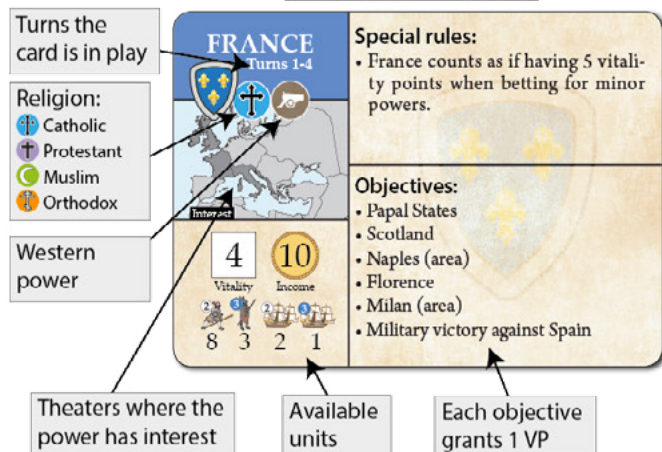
Turns the card is in play

Religion:
Catholic
Protestant
Muslim
Orthodox

Western power

FRANCE
Turns 1-4

Interest

4
Vitality

10
Income

2 3 2 3
8 3 2 1

Special rules:
• France counts as if having 5 vitality points when betting for minor powers.

Objectives:
• Papal States
• Scotland
• Naples (area)
• Florence
• Milan (area)
• Military victory against Spain

Theaters where the power has interest

Available units

Each objective grants 1 VP